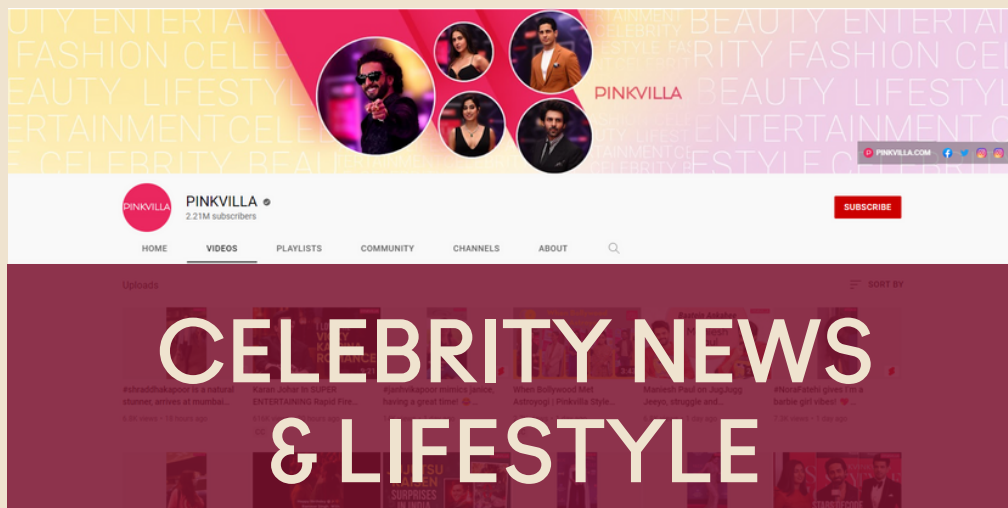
BEAUTY ENTERTAINMENT CELEBRITY FASHION CELEBRITY FASHION CELEBRITY BEAUTY LIFESTYLE BEAUTY LIFESTYLE ENTERTAINMENT CELEBRITY ENTERTAINMENT CELEBRITY BEAUTY LIFESTYLE LIFESTYLE

PINKVILLA

PINKVILLA.COM

PINKVILLA

PINKVILLA
2.21M subscribers

SUBSCRIBE

HOME VIDEOS PLAYLISTS COMMUNITY CHANNELS ABOUT

Uploads

SORT BY

#shraddhakapoor is a natural stunner, arrives at mumbai... 6.9K views • 16 hours ago

Karan Johar in SUPER ENTERTAINING Rapid Fire...

#janhvikapoor mimics jesus, having a great time!

When Bollywood Met Astroyogi | Pinkvilla Style...

Manish Paul on JugJugg Jeeyo, struggle and...

#NoraFatehi gives the barbie girl vibes! 7.3K views • 1 day ago

CELEBRITY NEWS & LIFESTYLE